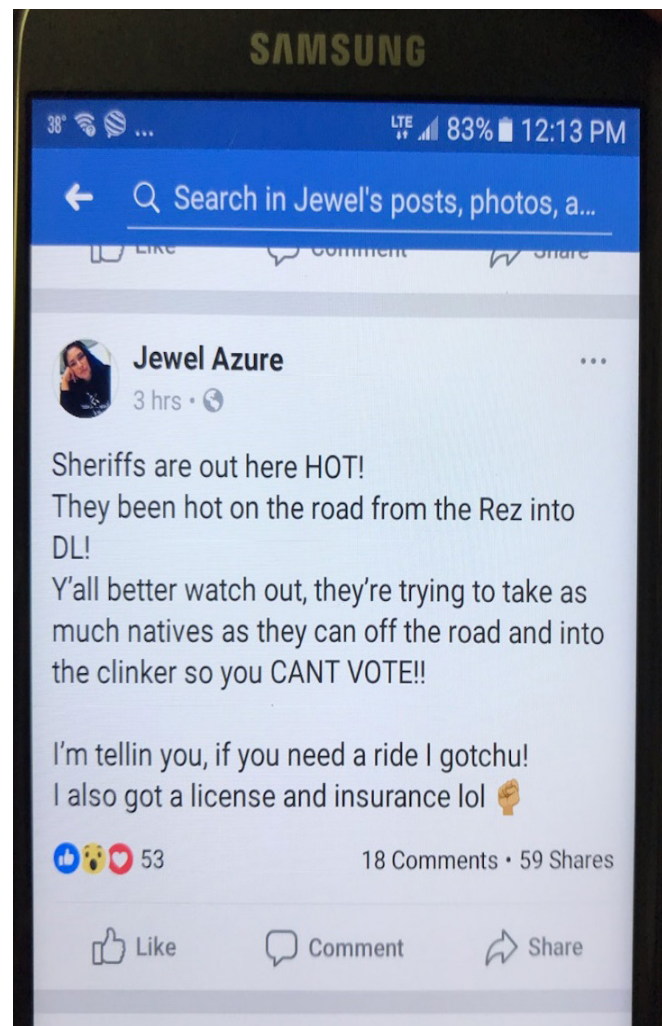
SAMSUNG

38° ... LTE 83% 12:13 PM

Search in Jewel's posts, photos, a...

Like Comment Share

Jewel Azure
3 hrs ·

Sheriffs are out here HOT!
They been hot on the road from the Rez into DL!
Y'all better watch out, they're trying to take as much natives as they can off the road and into the clinker so you CANT VOTE!!

I'm tellin you, if you need a ride I gotchu!
I also got a license and insurance lol

53 18 Comments • 59 Shares

Like Comment Share